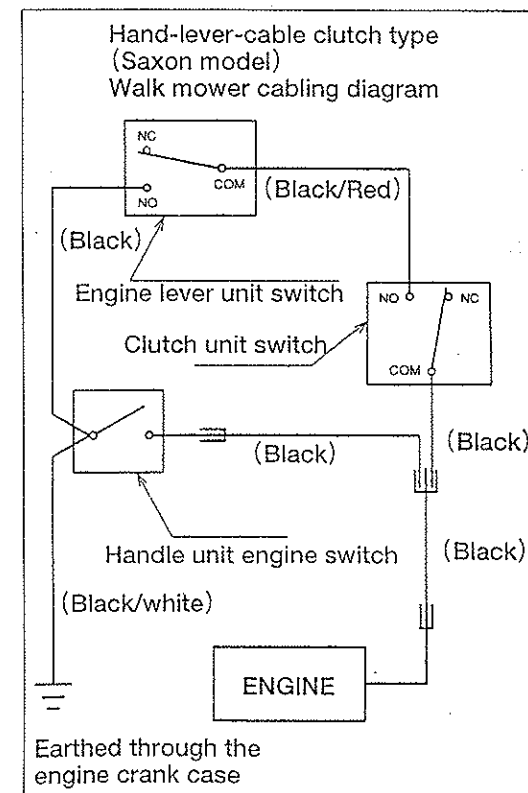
Hand-lever-cable clutch type
(Saxon model)
Walk mower cabling diagram

NC
COM
NO
(Black/Red)
(Black)
Engine lever unit switch
NO
NC
Clutch unit switch
COM
(Black)
(Black)
Handle unit engine switch
(Black)
(Black/white)
ENGINE
Earthed through the engine crank case